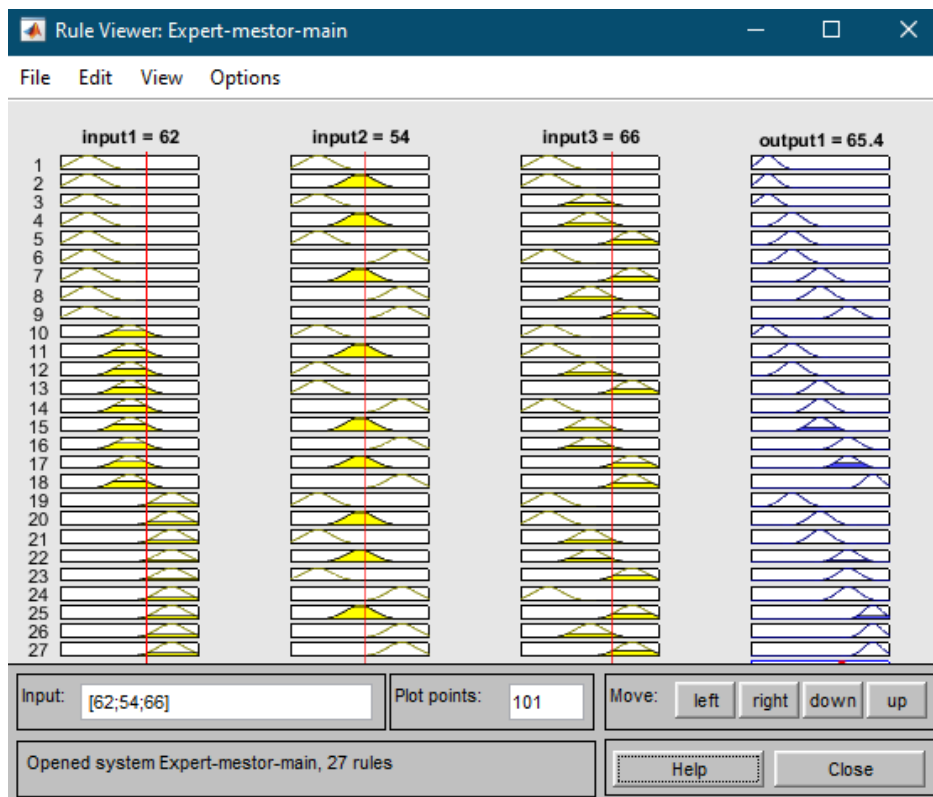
Rule Viewer: Expert-mestor-main

File Edit View Options

input1 = 62

input2 = 54

input3 = 66

output1 = 65.4

1
2
3
4
5
6
7
8
9
10
11
12
13
14
15
16
17
18
19
20
21
22
23
24
25
26
27

Input: [62;54;66]

Plot points: 101

Move: left right down up

Opened system Expert-mestor-main, 27 rules

Help

Close